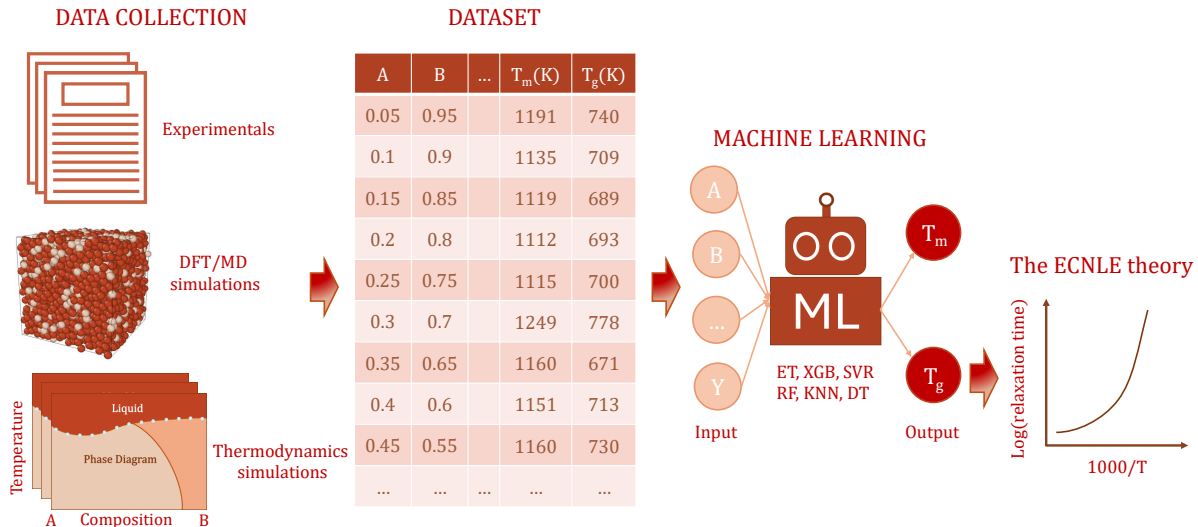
DATA COLLECTION

Experimentals

DFT/MD simulations

Liquid

Phase Diagram

Temperature

A Composition B

Thermodynamics simulations

DATASET

| A | B | ... | $T_m$(K) | $T_g$(K) |
|---|---|---|---|---|
| 0.05 | 0.95 | | 1191 | 740 |
| 0.1 | 0.9 | | 1135 | 709 |
| 0.15 | 0.85 | | 1119 | 689 |
| 0.2 | 0.8 | | 1112 | 693 |
| 0.25 | 0.75 | | 1115 | 700 |
| 0.3 | 0.7 | | 1249 | 778 |
| 0.35 | 0.65 | | 1160 | 671 |
| 0.4 | 0.6 | | 1151 | 713 |
| 0.45 | 0.55 | | 1160 | 730 |
| ... | ... | ... | ... | ... |

MACHINE LEARNING

A

B

...

Y

Input

ML

ET, XGB, SVR RF, KNN, DT

$T_m$

$T_g$

Output

The ECNLE theory

Log(relaxation time)

1000/T